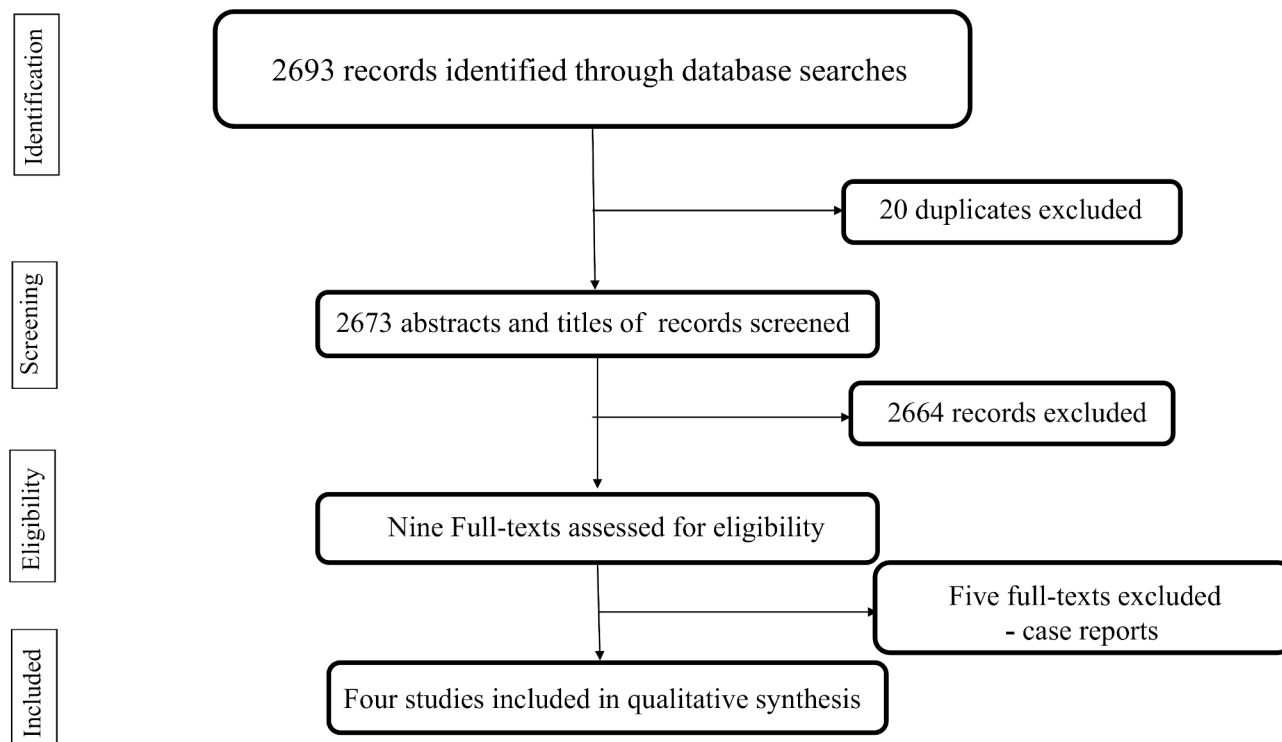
Identification

2693 records identified through database searches

20 duplicates excluded

Screening

2673 abstracts and titles of records screened

2664 records excluded

Eligibility

Nine Full-texts assessed for eligibility

Five full-texts excluded
- case reports

Included

Four studies included in qualitative synthesis